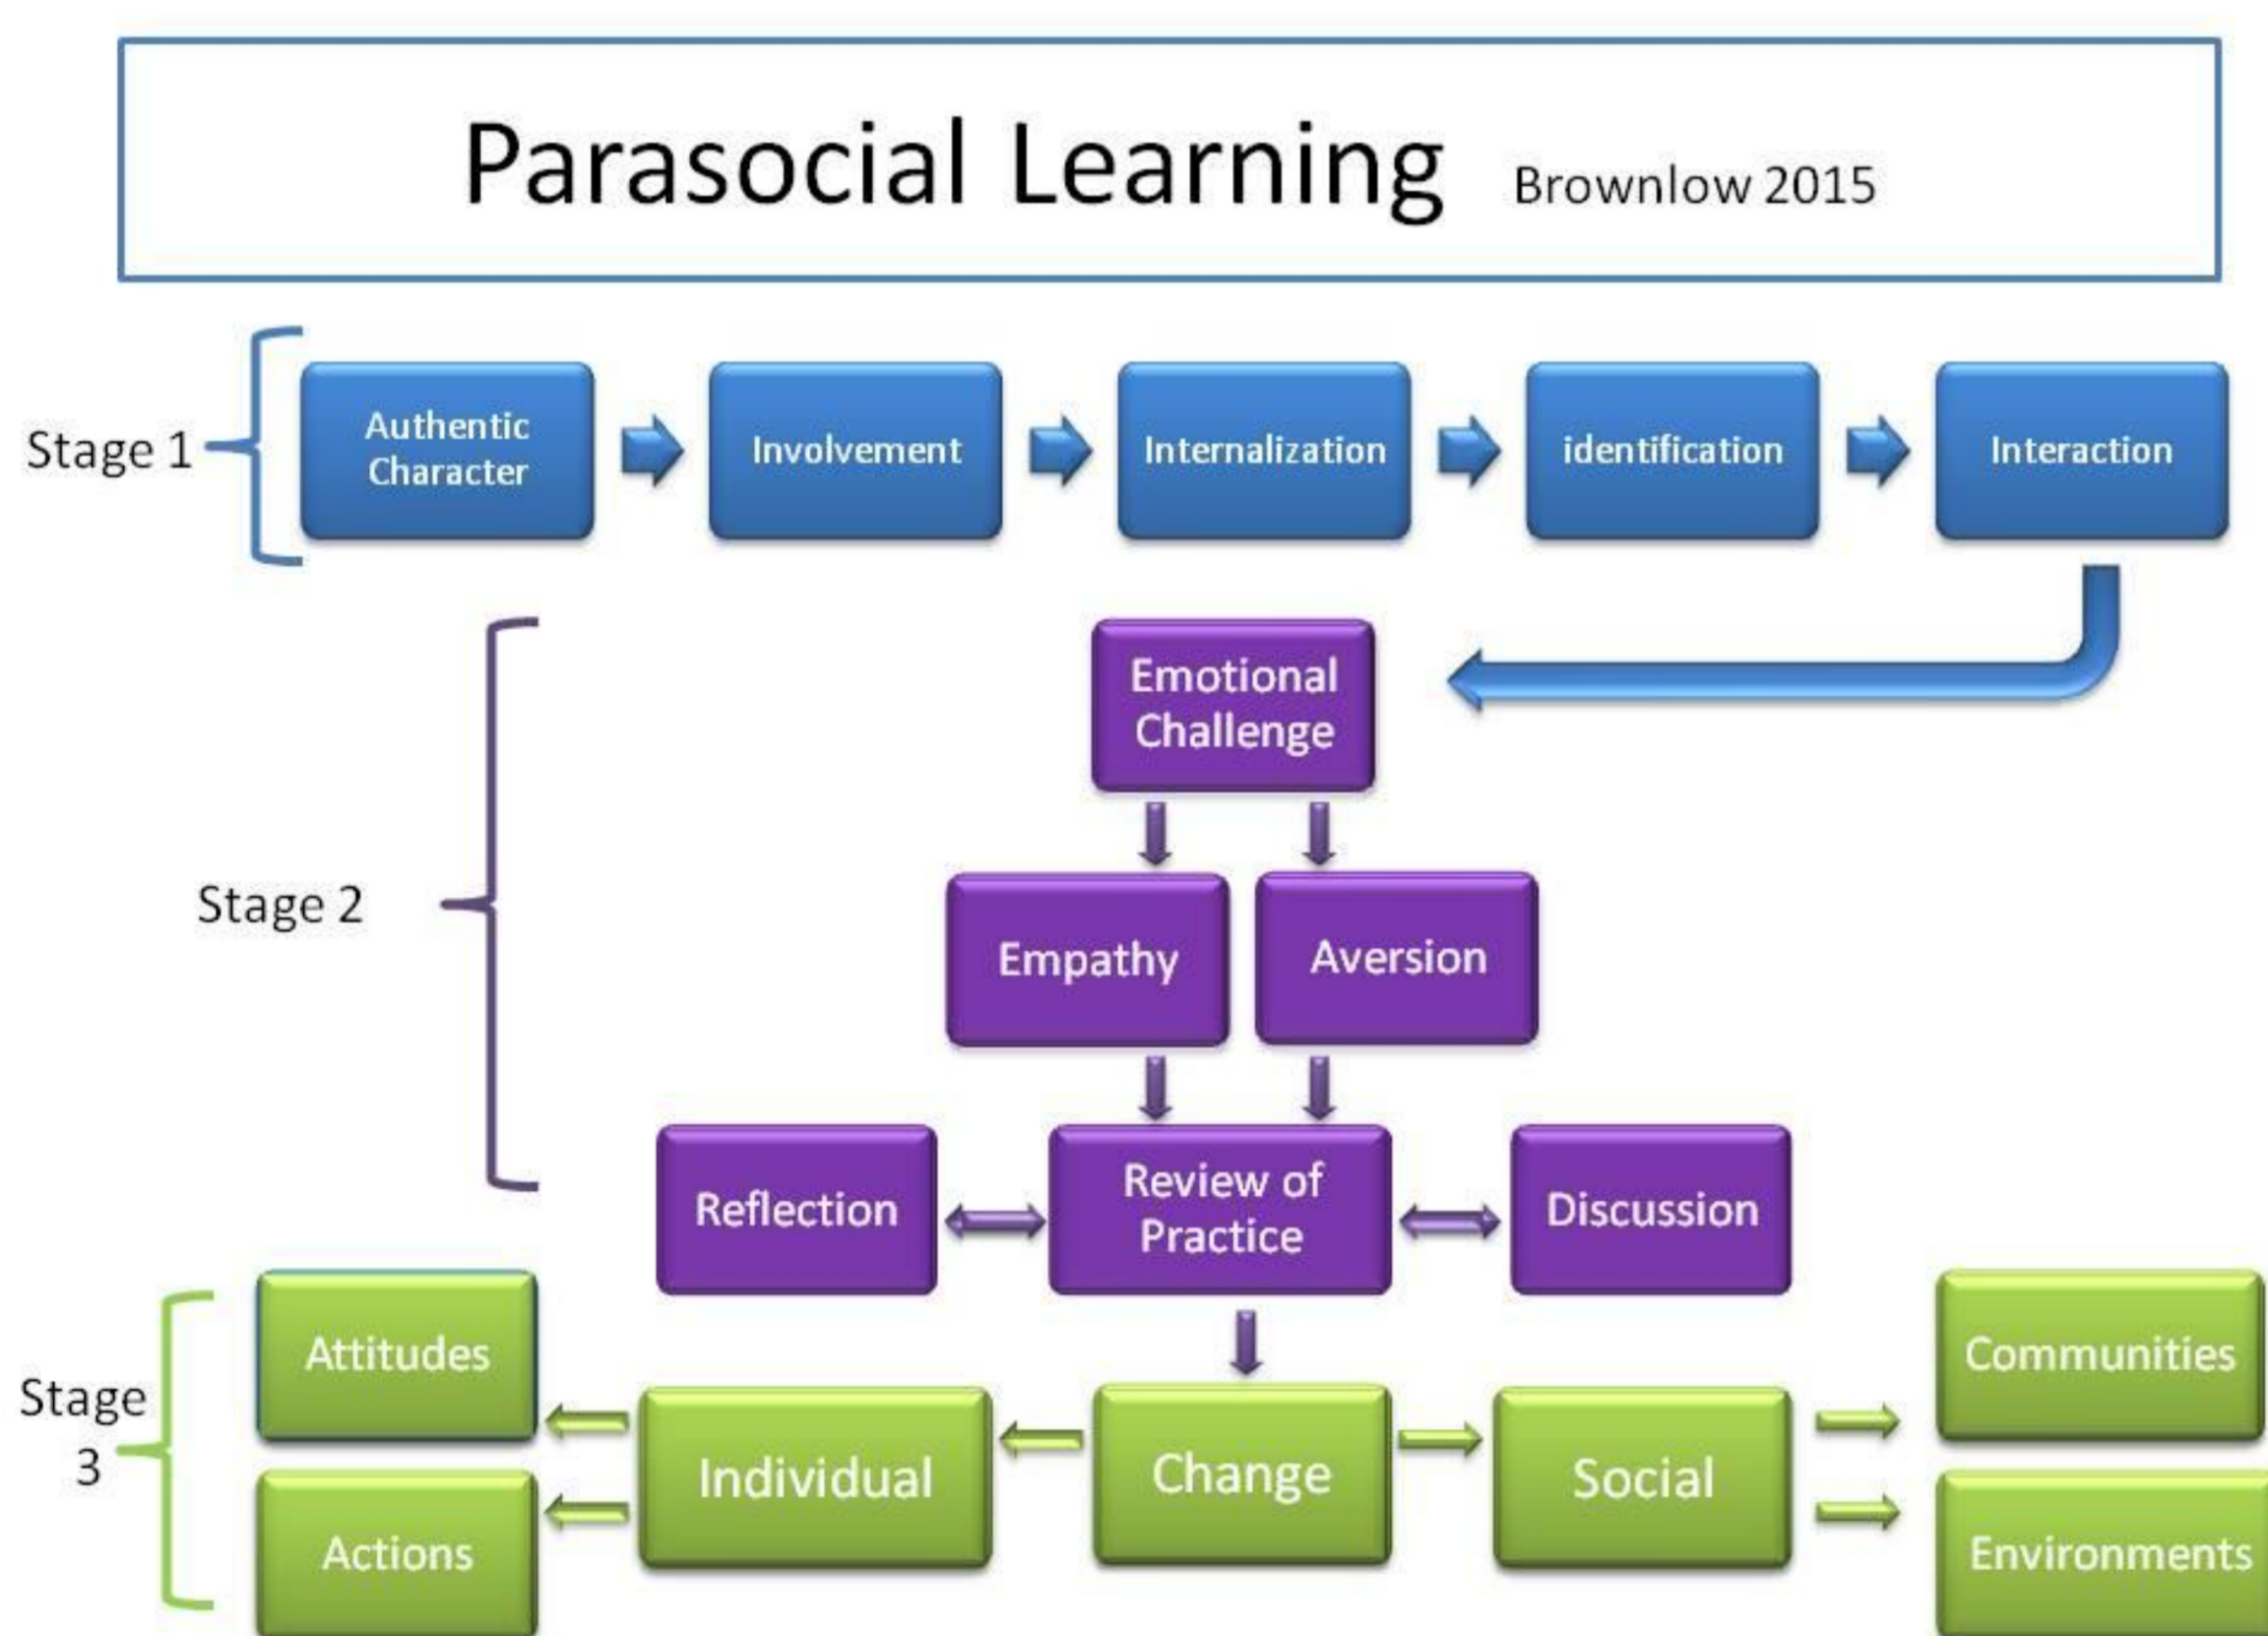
Parasocial Learning Brownlow 2015

Stage 1

Authentic Character

Involvement

Internalization

identification

Interaction

Stage 2

Emotional Challenge

Empathy

Aversion

Reflection

Review of Practice

Discussion

Stage 3

Attitudes

Actions

Individual

Change

Social

Communities

Environments